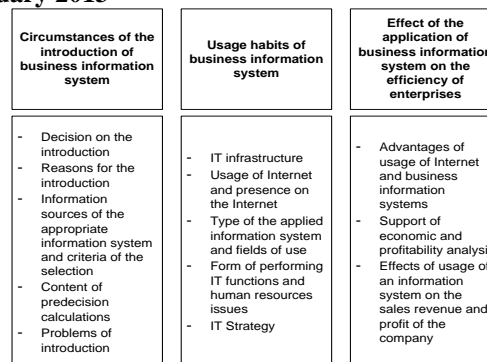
ary 2015

Circumstances of the introduction of business information system

- Decision on the introduction
- Reasons for the introduction
- Information sources of the appropriate information system and criteria of the selection
- Content of predecision calculations
- Problems of introduction

Usage habits of business information system

- IT infrastructure
- Usage of Internet and presence on the Internet
- Type of the applied information system and fields of use
- Form of performing IT functions and human resources issues
- IT Strategy

Effect of the application of business information system on the efficiency of enterprises

- Advantages of usage of Internet and business information systems
- Support of economic and profitability analysi
- Effects of usage of an information system on the sales revenue and profit of the company